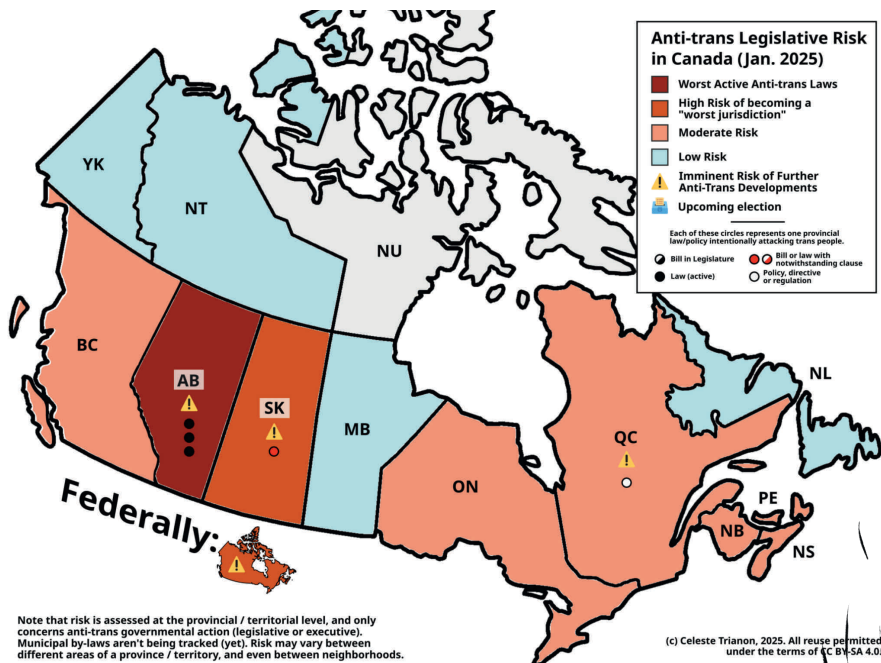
Anti-trans Legislative Risk in Canada (Jan. 2025)

Worst Active Anti-trans Laws

High Risk of becoming a "worst jurisdiction"

Moderate Risk

Low Risk

Imminent Risk of Further Anti-Trans Developments

Upcoming election

Each of these circles represents one provincial law/policy intentionally attacking trans people.

Bill in Legislature

Law (active)

Bill or law with notwithstanding clause

Policy, directive or regulation

YK

NT

NU

BC

AB

SK

MB

ON

QC

NL

PE

NB

NS

Federally:

Note that risk is assessed at the provincial / territorial level, and only concerns anti-trans governmental action (legislative or executive). Municipal by-laws aren't being tracked (yet). Risk may vary between different areas of a province / territory, and even between neighborhoods.

(c) Celeste Trianon, 2025. All reuse permitted under the terms of CC BY-SA 4.0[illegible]